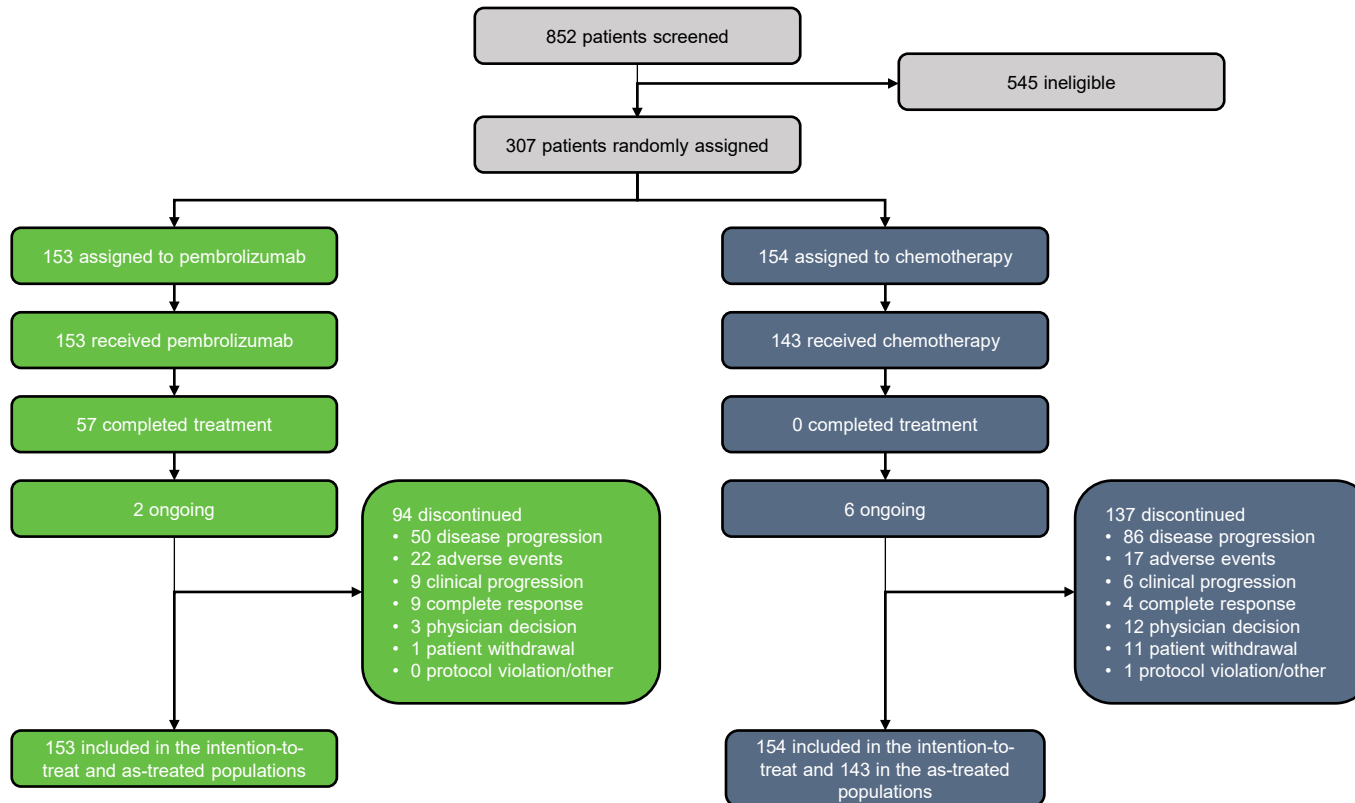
852 patients screened

545 ineligible

307 patients randomly assigned

153 assigned to pembrolizumab

153 received pembrolizumab

57 completed treatment

2 ongoing

94 discontinued
• 50 disease progression
• 22 adverse events
• 9 clinical progression
• 9 complete response
• 3 physician decision
• 1 patient withdrawal
• 0 protocol violation/other

153 included in the intention-to-treat and as-treated populations

154 assigned to chemotherapy

143 received chemotherapy

0 completed treatment

6 ongoing

137 discontinued
• 86 disease progression
• 17 adverse events
• 6 clinical progression
• 4 complete response
• 12 physician decision
• 11 patient withdrawal
• 1 protocol violation/other

154 included in the intention-to-treat and 143 in the as-treated populations